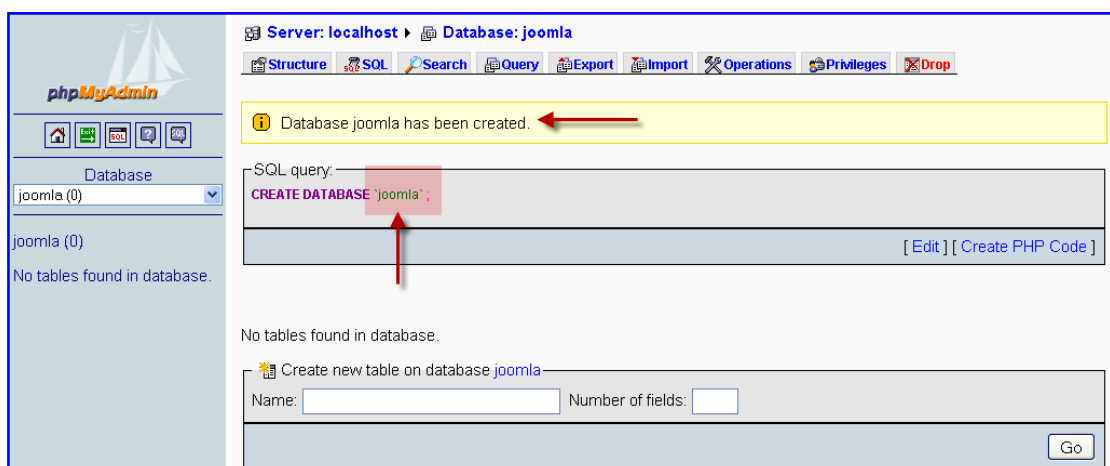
phpMyAdmin

Database
joomla (0)

joomla (0)

No tables found in database.

Server: localhost ▸ Database: joomla

Structure SQL Search Query Export Import Operations Privileges Drop

Database joomla has been created.

SQL query:
CREATE DATABASE `joomla` ;

[ Edit ] [ Create PHP Code ]

No tables found in database.

Create new table on database joomla
Name: Number of fields:
Go